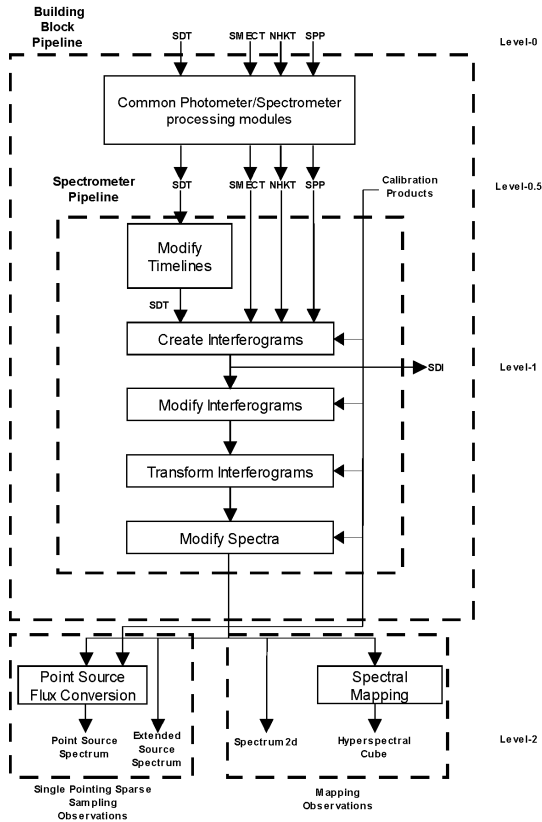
Building Block Pipeline

SDT SMECT NHKT SPP

Level-0

Common Photometer/Spectrometer processing modules

Spectrometer Pipeline

SDT SMECT NHKT SPP

Calibration Products

Level-0.5

Modify Timelines

SDT

Create Interferograms

SDI

Level-1

Modify Interferograms

Transform Interferograms

Modify Spectra

Point Source Flux Conversion

Point Source Spectrum

Extended Source Spectrum

Spectrum 2d

Spectral Mapping

Hyperspectral Cube

Level-2

Single Pointing Sparse Sampling Observations

Mapping Observations